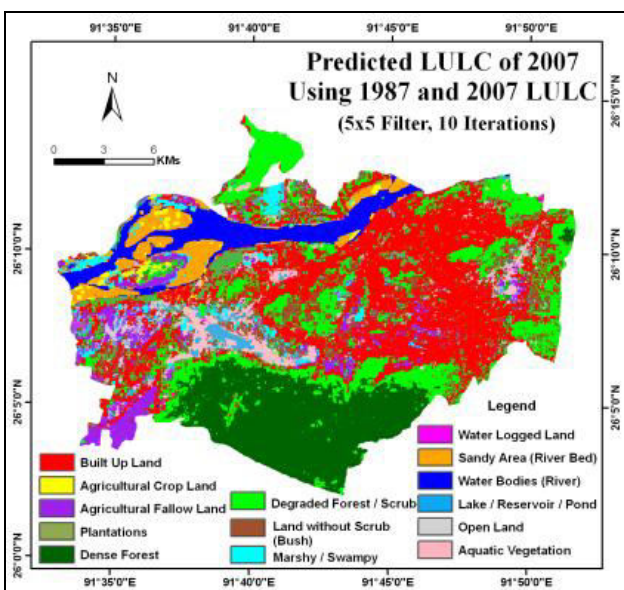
91°35'0"E 91°40'0"E 91°45'0"E 91°50'0"E

Predicted LULC of 2007
Using 1987 and 2007 LULC
(5x5 Filter, 10 Iterations)

N

0 3 6 KMs

26°15'0"N

26°10'0"N 26°10'0"N

26°5'0"N 26°5'0"N

26°0'0"N

Legend

Built Up Land
Agricultural Crop Land
Agricultural Fallow Land
Plantations
Dense Forest
Degraded Forest / Scrub
Land without Scrub (Bush)
Marshy / Swampy
Water Logged Land
Sandy Area (River Bed)
Water Bodies (River)
Lake / Reservoir / Pond
Open Land
Aquatic Vegetation

91°35'0"E 91°40'0"E 91°45'0"E 91°50'0"E